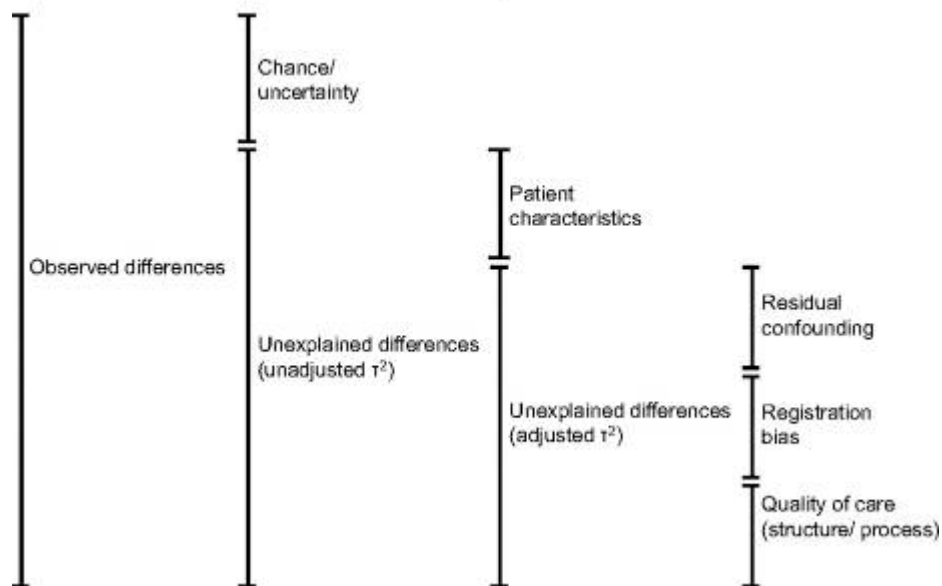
Chance/ uncertainty

Patient characteristics

Observed differences

Residual confounding

Unexplained differences (unadjusted $\tau^2$)

Unexplained differences (adjusted $\tau^2$)

Registration bias

Quality of care (structure/ process)